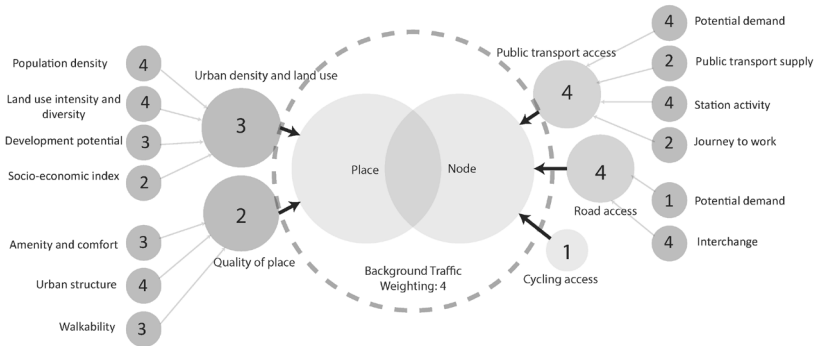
Population density 4
Land use intensity and diversity 4
Development potential 3
Socio-economic index 2
Urban density and land use 3
Quality of place 2
Amenity and comfort 3
Urban structure 4
Walkability 3

Place
Node
Background Traffic Weighting: 4

Public transport access 4
4 Potential demand
2 Public transport supply
4 Station activity
2 Journey to work
Road access 4
1 Potential demand
4 Interchange
1 Cycling access